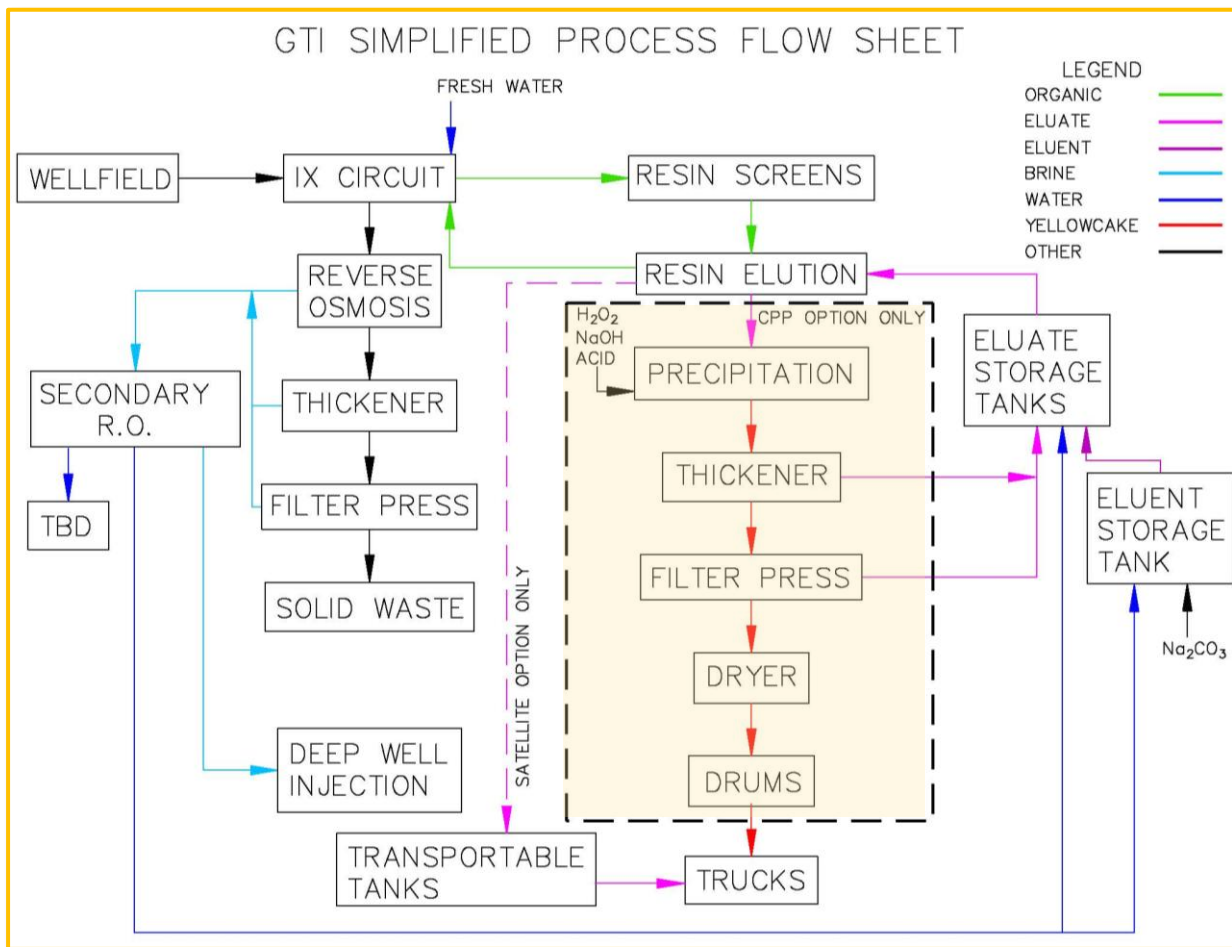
GTI SIMPLIFIED PROCESS FLOW SHEET

LEGEND
ORGANIC
ELUATE
ELUENT
BRINE
WATER
YELLOWCAKE
OTHER

FRESH WATER

WELLFIELD

IX CIRCUIT

RESIN SCREENS

REVERSE OSMOSIS

RESIN ELUTION

$H_2O_2$
NaOH
ACID

CPP OPTION ONLY

PRECIPITATION

ELUATE STORAGE TANKS

SECONDARY R.O.

THICKENER

THICKENER

TBD

FILTER PRESS

ELUENT STORAGE TANK

FILTER PRESS

SOLID WASTE

SATELLITE OPTION ONLY

$Na_2CO_3$

DRYER

DEEP WELL INJECTION

DRUMS

TRANSPORTABLE TANKS

TRUCKS